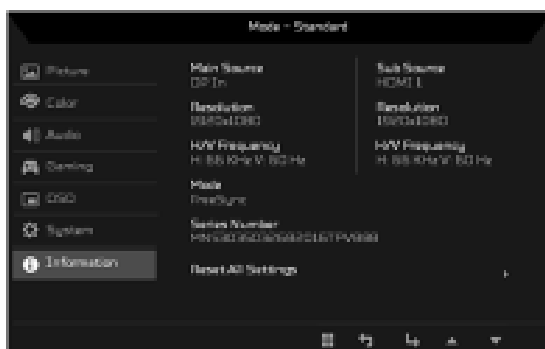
Mode - Standard

Picture
Color
Audio
Gaming
OSD
System
Information

Main Source
DP In

Sub Source
HDMI 1

Resolution
1920x1080

Resolution
1920x1080

H/V Frequency
H: 66 KHz V: 60 Hz

H/V Frequency
H: 66 KHz V: 60 Hz

Mode
FreeSync

Series Number
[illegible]

Reset All Settings